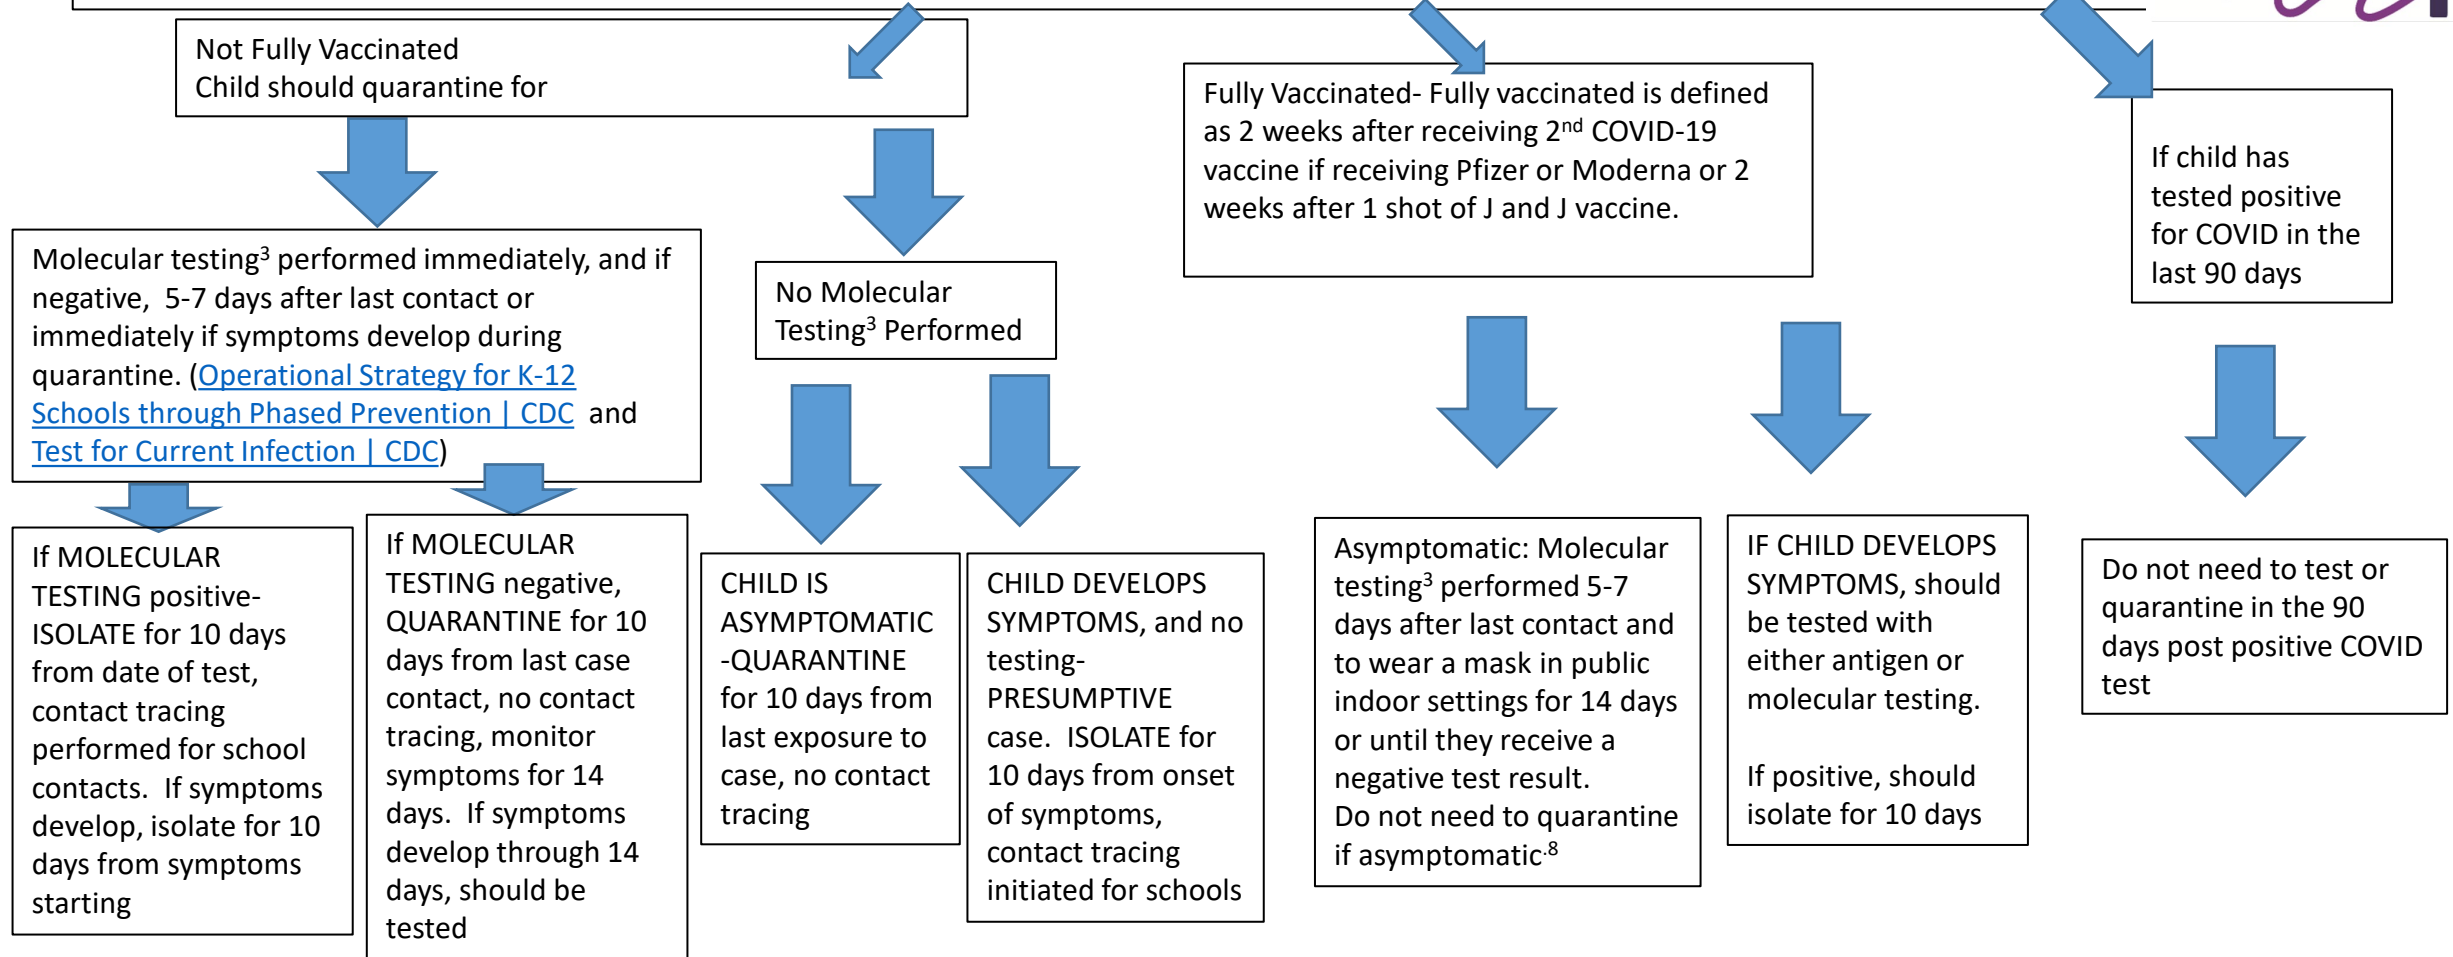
Not Fully Vaccinated
Child should quarantine for

Molecular testing³ performed immediately, and if negative, 5-7 days after last contact or immediately if symptoms develop during quarantine. (Operational Strategy for K-12 Schools through Phased Prevention | CDC and Test for Current Infection | CDC)

If MOLECULAR TESTING positive- ISOLATE for 10 days from date of test, contact tracing performed for school contacts. If symptoms develop, isolate for 10 days from symptoms starting

If MOLECULAR TESTING negative, QUARANTINE for 10 days from last case contact, no contact tracing, monitor symptoms for 14 days. If symptoms develop through 14 days, should be tested

No Molecular Testing³ Performed

CHILD IS ASYMPTOMATIC -QUARANTINE for 10 days from last exposure to case, no contact tracing

CHILD DEVELOPS SYMPTOMS, and no testing- PRESUMPTIVE case. ISOLATE for 10 days from onset of symptoms, contact tracing initiated for schools

Fully Vaccinated- Fully vaccinated is defined as 2 weeks after receiving 2$^{nd}$ COVID-19 vaccine if receiving Pfizer or Moderna or 2 weeks after 1 shot of J and J vaccine.

Asymptomatic: Molecular testing³ performed 5-7 days after last contact and to wear a mask in public indoor settings for 14 days or until they receive a negative test result.
Do not need to quarantine if asymptomatic.⁸

IF CHILD DEVELOPS SYMPTOMS, should be tested with either antigen or molecular testing.

If positive, should isolate for 10 days

If child has tested positive for COVID in the last 90 days

Do not need to test or quarantine in the 90 days post positive COVID test